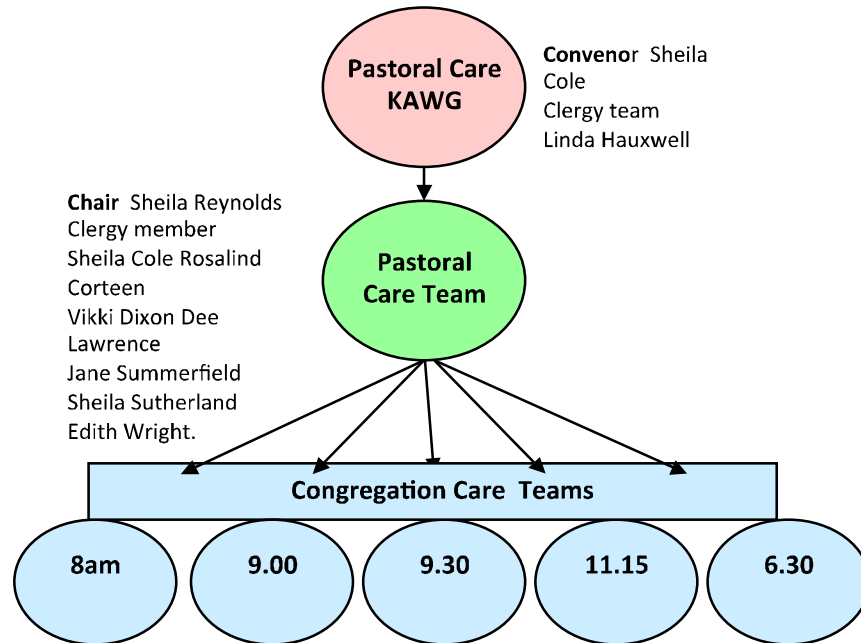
Pastoral Care KAWG

Convenor Sheila Cole
Clergy team
Linda Hauxwell

Chair Sheila Reynolds
Clergy member
Sheila Cole Rosalind Corteen
Vikki Dixon Dee Lawrence
Jane Summerfield
Sheila Sutherland
Edith Wright.

Pastoral Care Team

Congregation Care Teams

8am

9.00

9.30

11.15

6.30